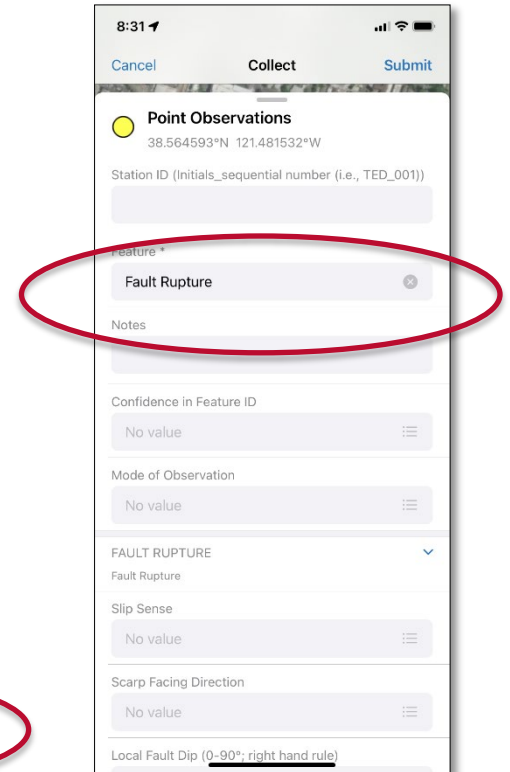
8:31

Cancel Collect Submit

Point Observations

38.564593°N 121.481532°W

Station ID (Initials_sequential number (i.e., TED_001))

Feature *

Fault Rupture

Notes

Confidence in Feature ID

No value

Mode of Observation

No value

FAULT RUPTURE

Fault Rupture

Slip Sense

No value

Scarp Facing Direction

No value

Local Fault Dip (0-90°; right hand rule)